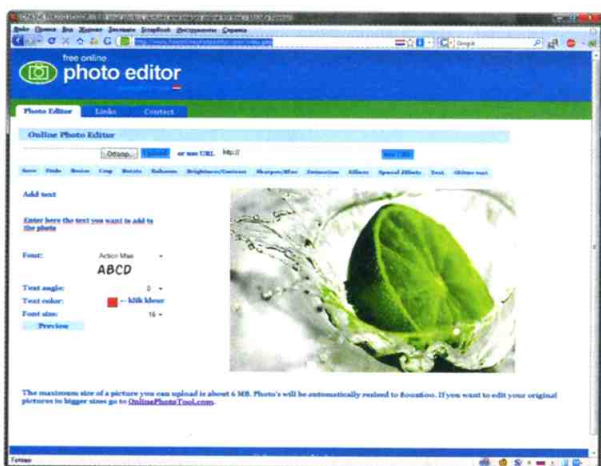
free online
photo editor

Photo Editor
Links
Contact

Online Photo Editor

Обзор...
Upload
or use URL
http://

Save
Undo
Resize
Crop
Rotate
Enhance
Brightness/Contrast
Sharpen/Blur
Distortion
Effects
Special Effects
Text
Glitter text

Add text

Enter here the text you want to add to the photo

Font:
Action Man
ABCD

Text angle:
0
Text color:
← klik kleur
Font size:
16
Preview

The maximum size of a picture you can upload is about 6 MB. Photo's will be automatically resized to 800x600. If you want to edit your original pictures in bigger sizes go to OnlinePhotoTool.com.

Готово